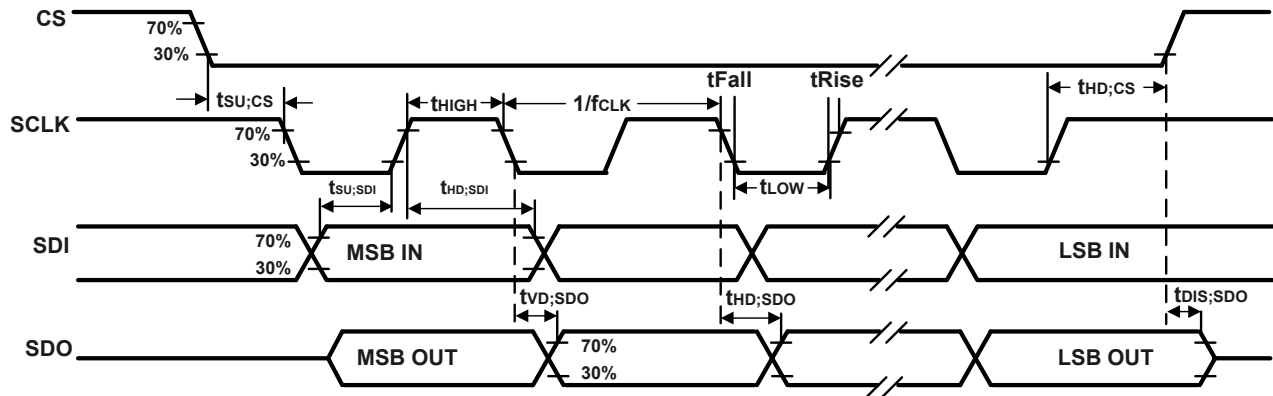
CS

70%

30%

$t_{SU;CS}$

$t_{HIGH}$

$1/f_{CLK}$

tFall

tRise

$t_{HD;CS}$

SCLK

70%

30%

$t_{SU;SDI}$

$t_{HD;SDI}$

$t_{LOW}$

SDI

70%

30%

MSB IN

LSB IN

$t_{VD;SDO}$

$t_{HD;SDO}$

$t_{DIS;SDO}$

SDO

MSB OUT

70%

30%

LSB OUT